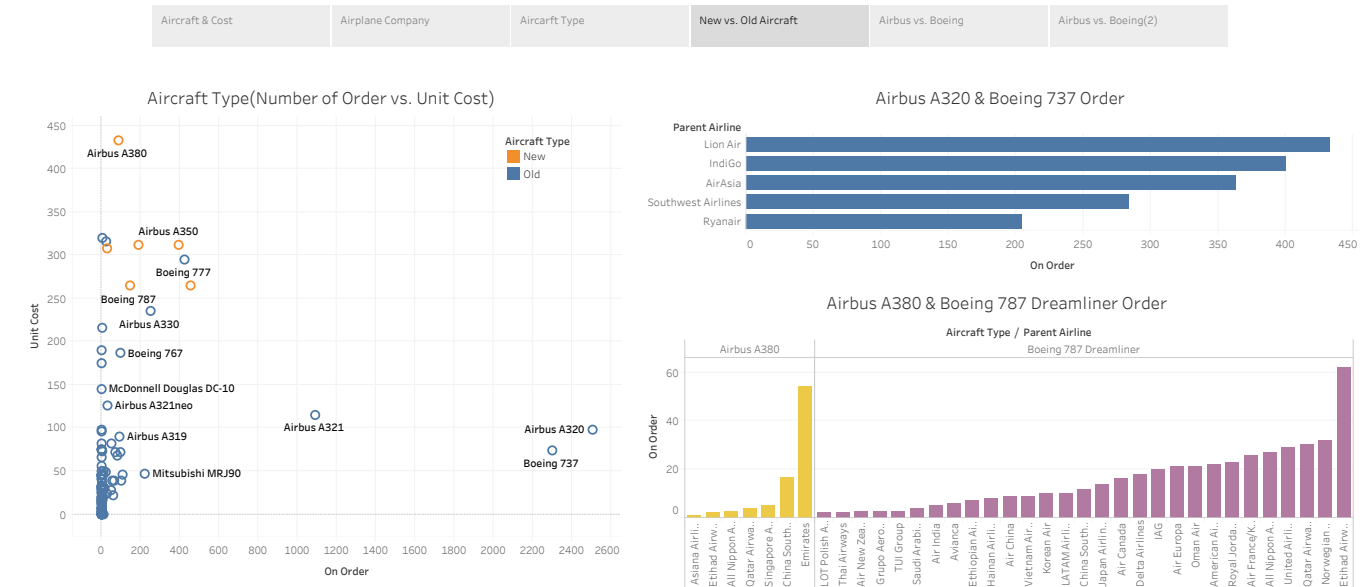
Aircraft & Cost | Airplane Company | Aircarft Type | New vs. Old Aircraft | Airbus vs. Boeing | Airbus vs. Boeing(2)

Aircraft Type(Number of Order vs. Unit Cost)

Aircraft Type
New
Old

Unit Cost
450
400
350
300
250
200
150
100
50
0

Airbus A380
Airbus A350
Boeing 777
Boeing 787
Airbus A330
Boeing 767
McDonnell Douglas DC-10
Airbus A321neo
Airbus A319
Airbus A321
Mitsubishi MRJ90
Airbus A320
Boeing 737

0 200 400 600 800 1000 1200 1400 1600 1800 2000 2200 2400 2600
On Order

Airbus A320 & Boeing 737 Order

Parent Airline
Lion Air
IndiGo
AirAsia
Southwest Airlines
Ryanair

0 50 100 150 200 250 300 350 400 450
On Order

Airbus A380 & Boeing 787 Dreamliner Order

Aircraft Type / Parent Airline
Airbus A380
Boeing 787 Dreamliner

On Order
60
40
20
0

Asiana Airli.. | Etihad Airw.. | All Nippon A.. | Qatar Airwa.. | Singapore A.. | China South.. | Emirates | LOT Polish A.. | Thai Airways | Air New Zea.. | Grupo Aero.. | TUI Group | Saudi Arabi.. | Air India | Avianca | Ethiopian Ai.. | Hainan Airli.. | Air China | Vietnam Airl.. | Korean Air | LATAM Airli.. | China South.. | Japan Airlin.. | Air Canada | Delta Airlines | IAG | Air Europa | Oman Air | American Ai.. | Royal Jorda.. | Air France/K.. | All Nippon A.. | United Airli.. | Qatar Airwa.. | Norwegian .. | Etihad Airw..